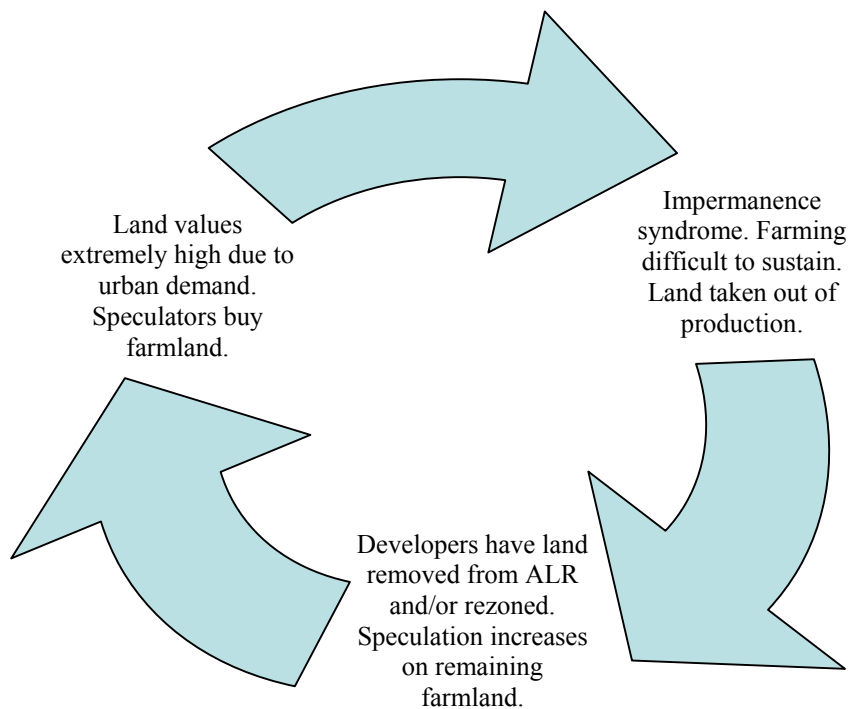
Land values extremely high due to urban demand. Speculators buy farmland.

Impermanence syndrome. Farming difficult to sustain. Land taken out of production.

Developers have land removed from ALR and/or rezoned. Speculation increases on remaining farmland.